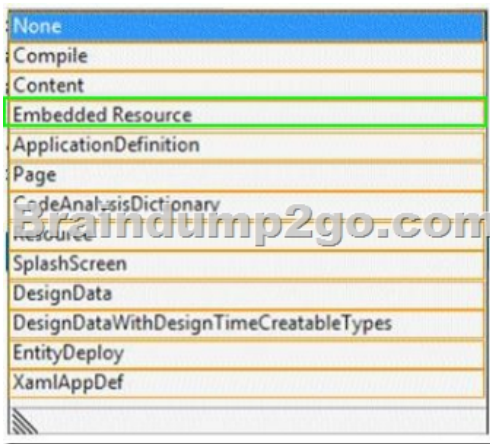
None
Compile
Content
Embedded Resource
ApplicationDefinition
Page
CodeAnalysisDictionary
Resource
SplashScreen
DesignData
DesignDataWithDesignTimeCreatableTypes
EntityDeploy
XamlAppDef

Braindump2go.com